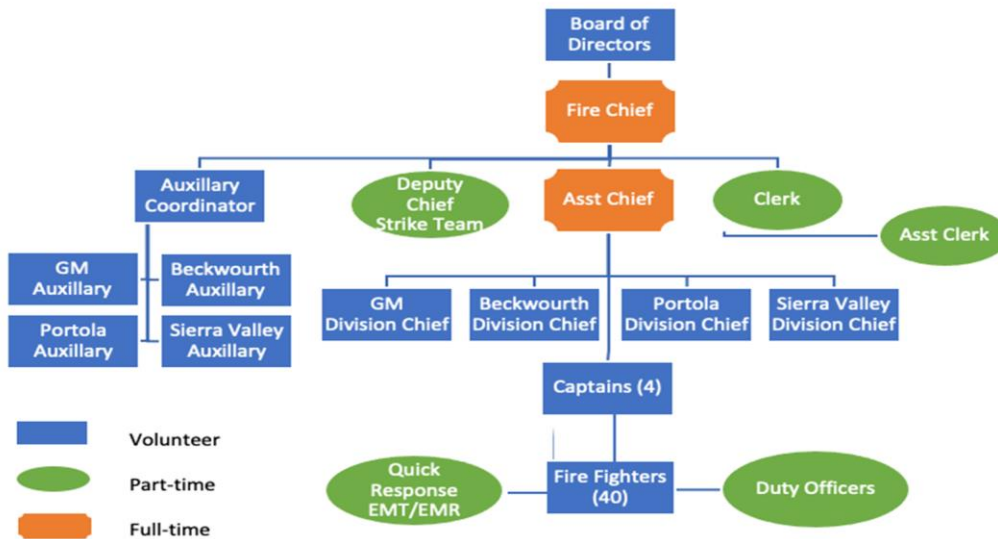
Board of Directors

Fire Chief

Auxillary Coordinator

Deputy Chief Strike Team

Asst Chief

Clerk

Asst Clerk

GM Auxillary

Beckwourth Auxillary

Portola Auxillary

Sierra Valley Auxillary

GM Division Chief

Beckwourth Division Chief

Portola Division Chief

Sierra Valley Division Chief

Captains (4)

Quick Response EMT/EMR

Fire Fighters (40)

Duty Officers

Volunteer

Part-time

Full-time